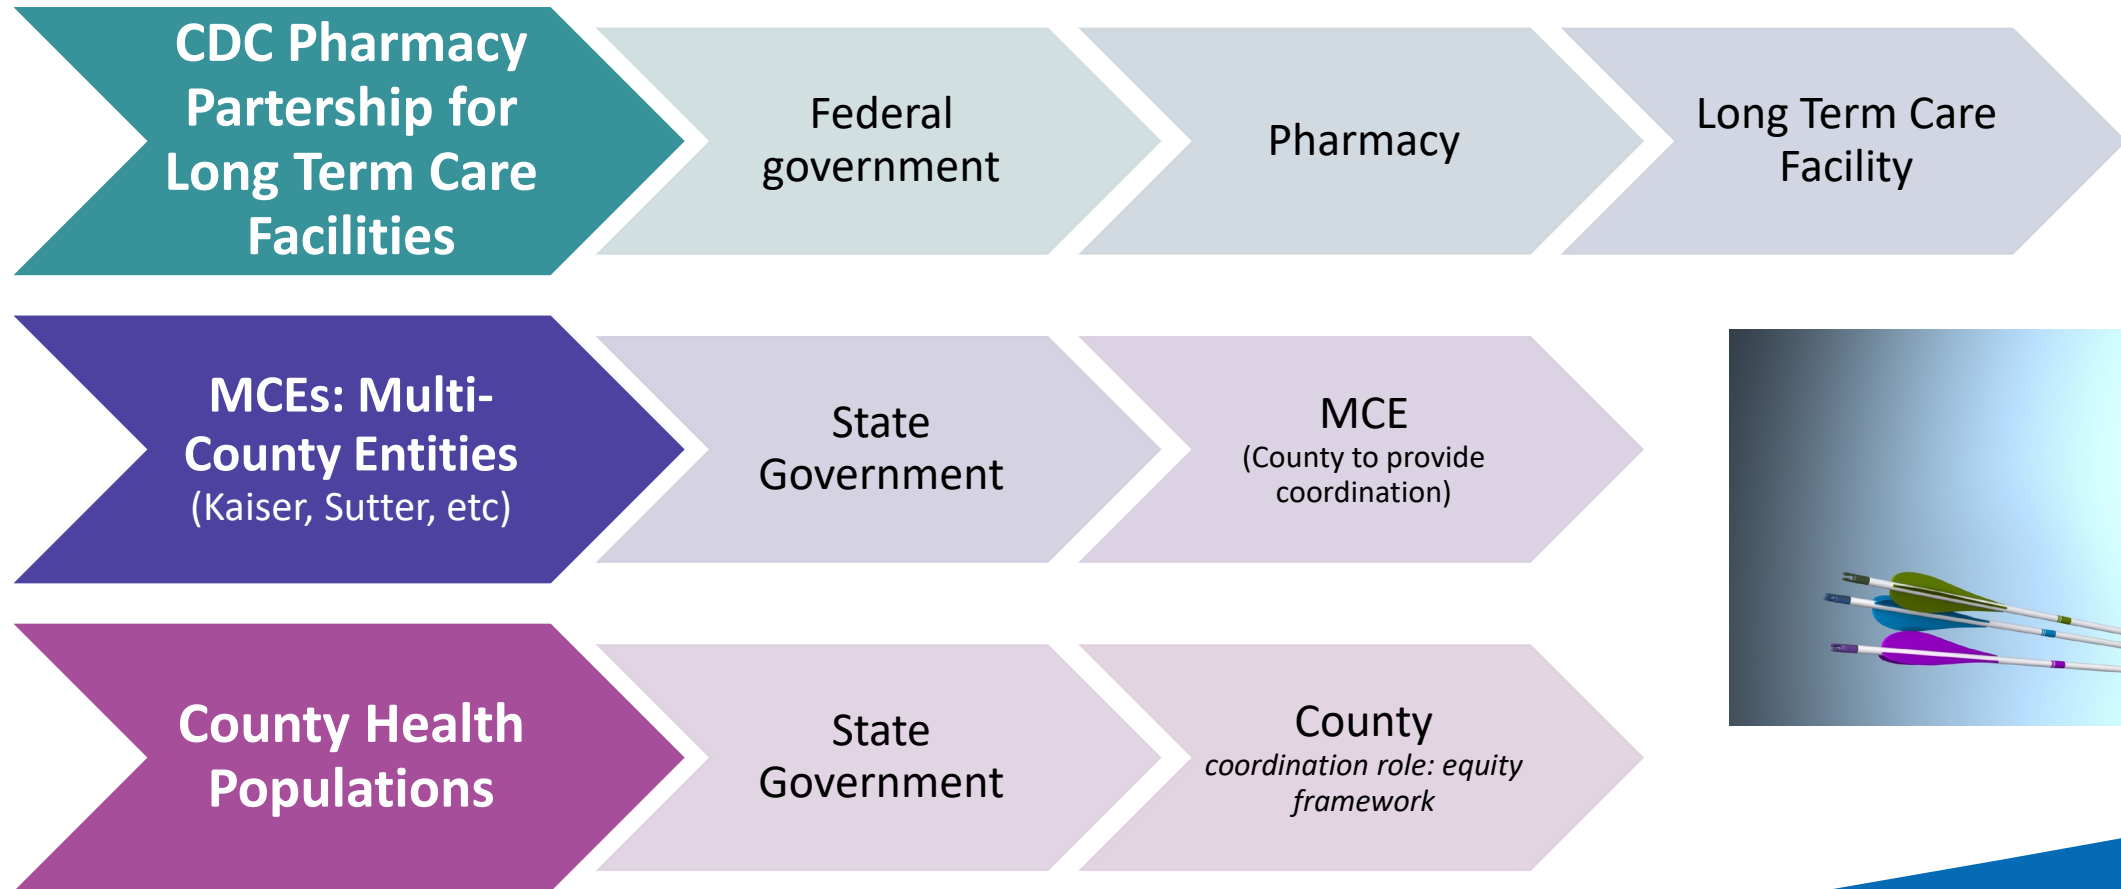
CDC Pharmacy Partership for Long Term Care Facilities

Federal government

Pharmacy

Long Term Care Facility

MCEs: Multi-County Entities (Kaiser, Sutter, etc)

State Government

MCE (County to provide coordination)

County Health Populations

State Government

County *coordination role: equity framework*